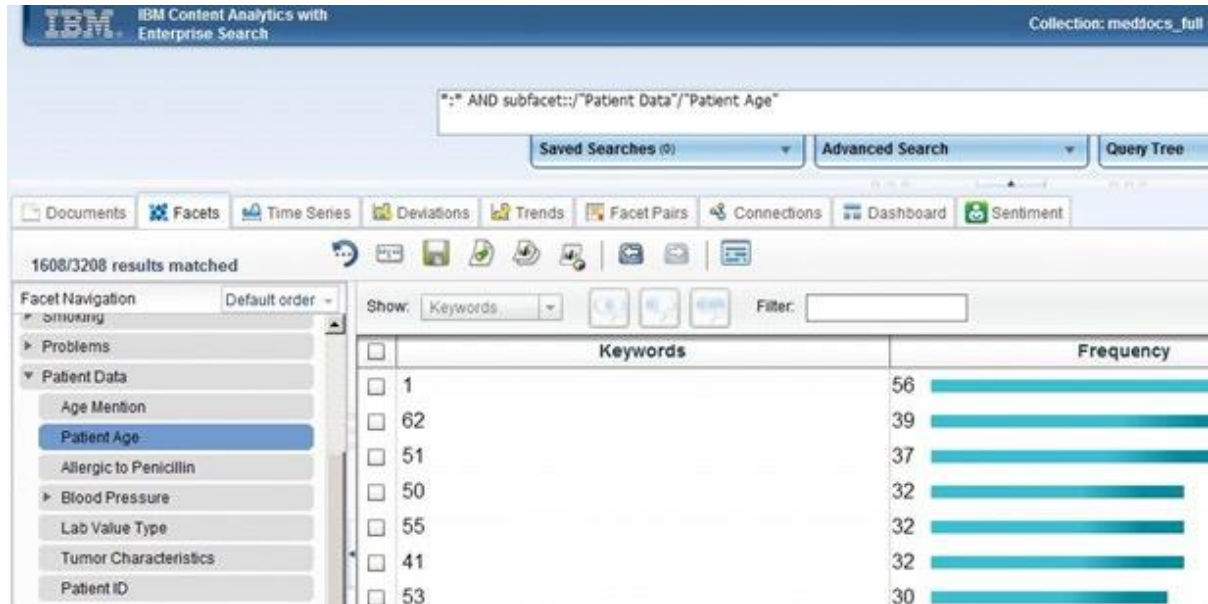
IBM IBM Content Analytics with Enterprise Search

Collection: meddocs_full

*:* AND subfacet::/"Patient Data"/"Patient Age"

Saved Searches (0)

Advanced Search

Query Tree

Documents | Facets | Time Series | Deviations | Trends | Facet Pairs | Connections | Dashboard | Sentiment

1608/3208 results matched

Facet Navigation | Default order

Smoking

Problems

Patient Data

Age Mention

Patient Age

Allergic to Penicillin

Blood Pressure

Lab Value Type

Tumor Characteristics

Patient ID

Show: Keywords

Filter:

| Keywords | Frequency |
|---|---|
| 1 | 56 |
| 62 | 39 |
| 51 | 37 |
| 50 | 32 |
| 55 | 32 |
| 41 | 32 |
| 53 | 30 |